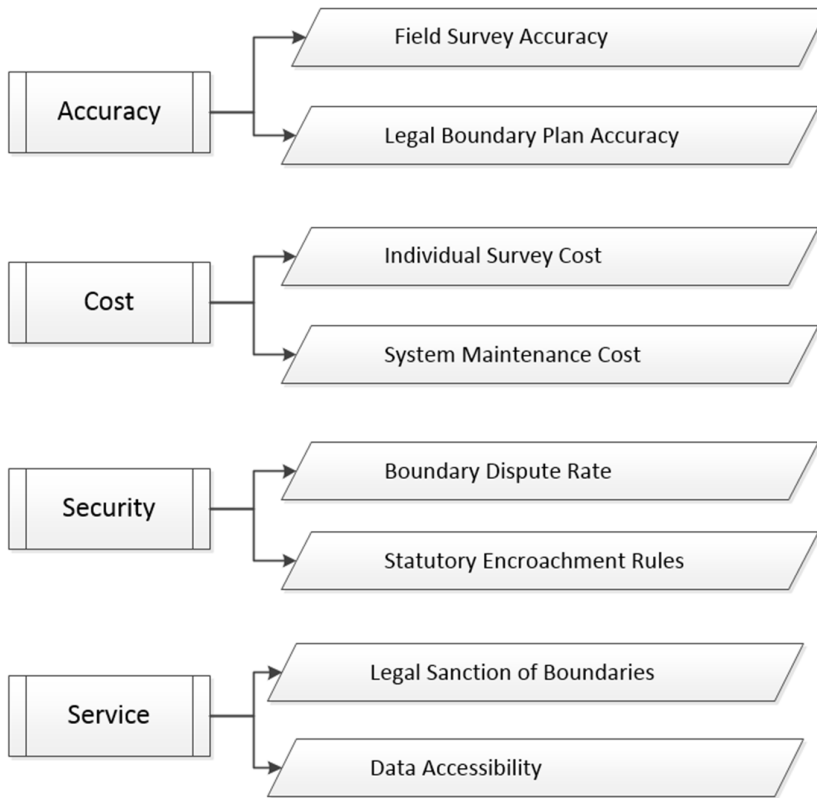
Accuracy

Field Survey Accuracy

Legal Boundary Plan Accuracy

Cost

Individual Survey Cost

System Maintenance Cost

Security

Boundary Dispute Rate

Statutory Encroachment Rules

Service

Legal Sanction of Boundaries

Data Accessibility